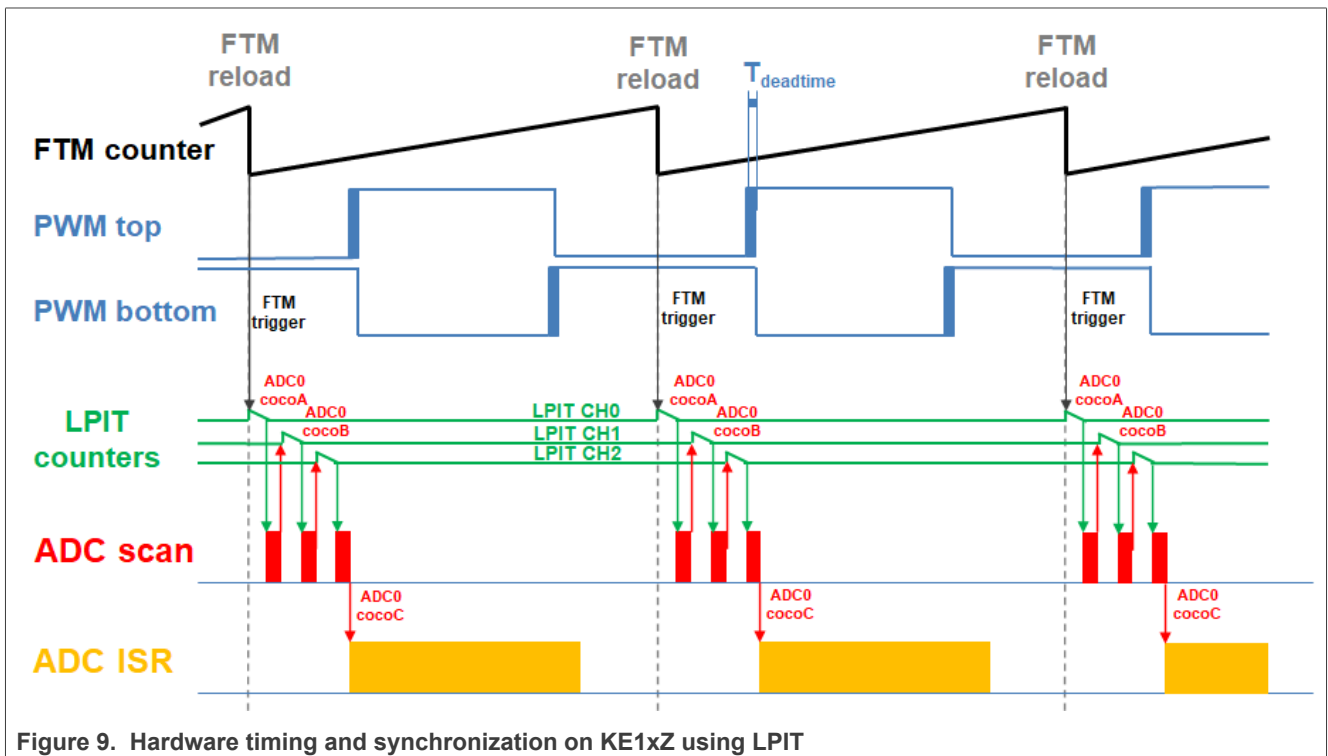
FTM reload
FTM reload
$T_{deadtime}$
FTM reload

FTM counter

PWM top

PWM bottom

FTM trigger
FTM trigger
FTM trigger

ADC0 cocoA
ADC0 cocoB
ADC0 cocoA
ADC0 cocoB
ADC0 cocoA
ADC0 cocoB

LPIT counters
LPIT CH0
LPIT CH1
LPIT CH2

ADC scan

ADC0 cocoC
ADC0 cocoC
ADC0 cocoC

ADC ISR

Figure 9. Hardware timing and synchronization on KE1xZ using LPIT